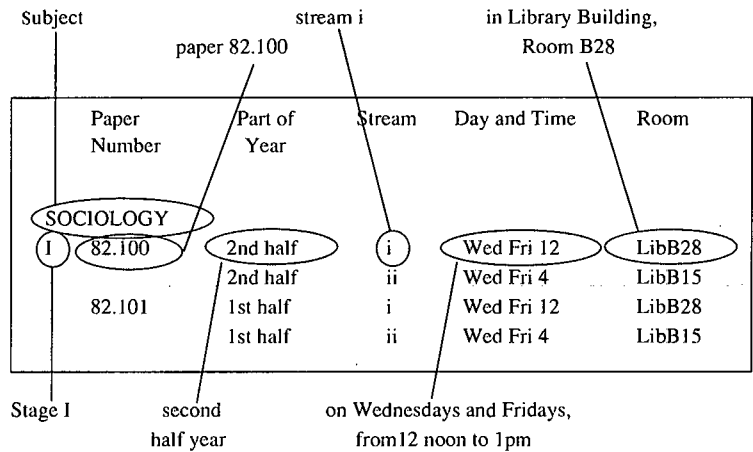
Subject

paper 82.100

stream i

in Library Building, Room B28

| | Paper Number | Part of Year | Stream | Day and Time | Room |
|---|---|---|---|---|---|
| SOCIOLOGY | | | | | |
| I | 82.100 | 2nd half | i | Wed Fri 12 | LibB28 |
| | | 2nd half | ii | Wed Fri 4 | LibB15 |
| | 82.101 | 1st half | i | Wed Fri 12 | LibB28 |
| | | 1st half | ii | Wed Fri 4 | LibB15 |

Stage I

second half year

on Wednesdays and Fridays, from12 noon to 1pm